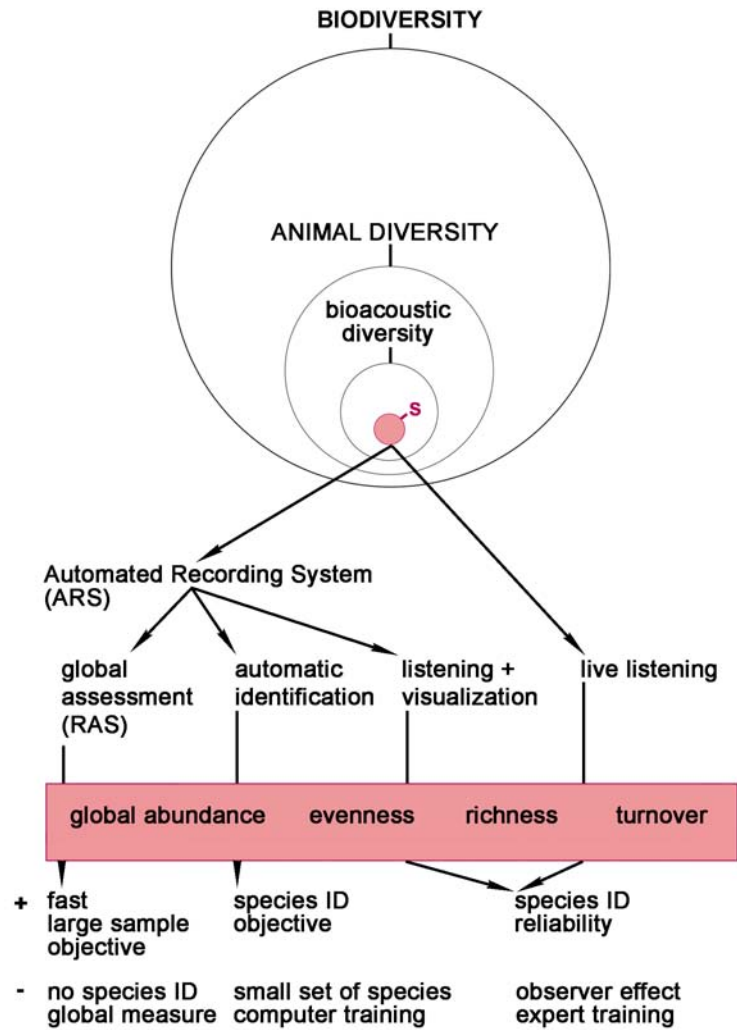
BIODIVERSITY

ANIMAL DIVERSITY

bioacoustic diversity

S

Automated Recording System (ARS)

global assessment (RAS)

automatic identification

listening + visualization

live listening

global abundance

evenness

richness

turnover

+ fast
large sample
objective

species ID
objective

species ID
reliability

- no species ID
global measure

small set of species
computer training

observer effect
expert training